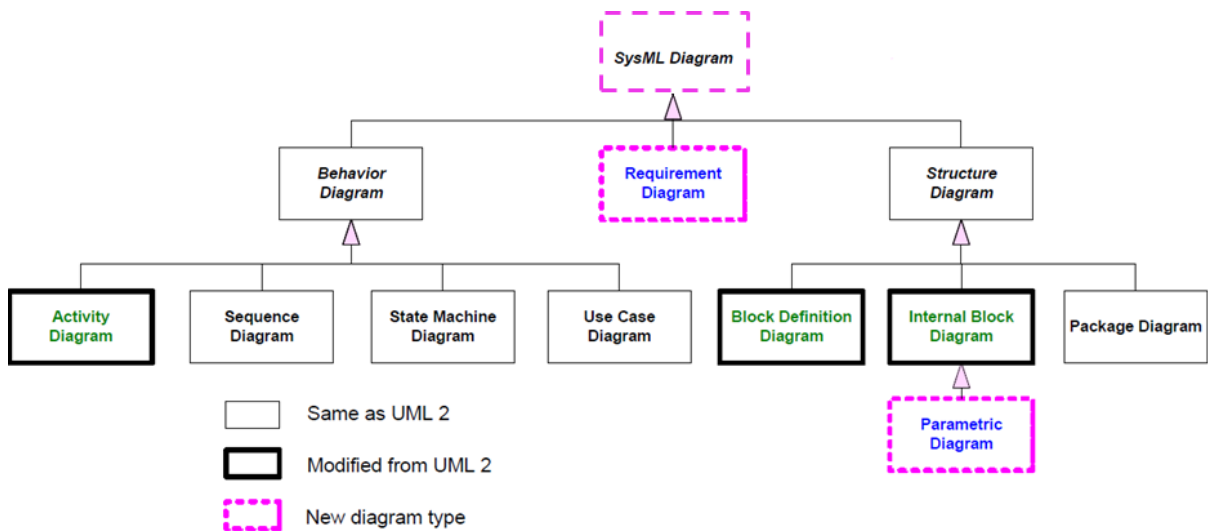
SysML Diagram

Behavior Diagram

Requirement Diagram

Structure Diagram

Activity Diagram

Sequence Diagram

State Machine Diagram

Use Case Diagram

Block Definition Diagram

Internal Block Diagram

Package Diagram

Parametric Diagram

Same as UML 2

Modified from UML 2

New diagram type